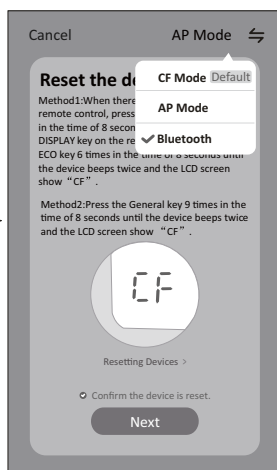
Cancel

AP Mode

CF Mode Default

AP Mode

Bluetooth

Reset the de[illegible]

Method1:When there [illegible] remote control, press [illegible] in the time of 8 second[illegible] DISPLAY key on the re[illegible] ECO key 6 times in the time of 8 seconds until the device beeps twice and the LCD screen show "CF".

Method2:Press the General key 9 times in the time of 8 seconds until the device beeps twice and the LCD screen show "CF".

CF

Resetting Devices >

Confirm the device is reset.

Next